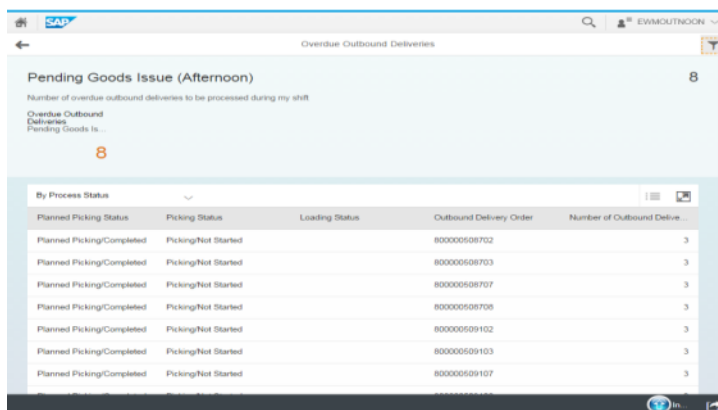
SAP

EWMOUTNOON

Overdue Outbound Deliveries

Pending Goods Issue (Afternoon)

8

Number of overdue outbound deliveries to be processed during my shift

Overdue Outbound Deliveries
Pending Goods Is...

8

By Process Status

| Planned Picking Status | Picking Status | Loading Status | Outbound Delivery Order | Number of Outbound Delive... |
|---|---|---|---|---|
| Planned Picking/Completed | Picking/Not Started | | 800000508702 | 3 |
| Planned Picking/Completed | Picking/Not Started | | 800000508703 | 3 |
| Planned Picking/Completed | Picking/Not Started | | 800000508707 | 3 |
| Planned Picking/Completed | Picking/Not Started | | 800000508708 | 3 |
| Planned Picking/Completed | Picking/Not Started | | 800000509102 | 3 |
| Planned Picking/Completed | Picking/Not Started | | 800000509103 | 3 |
| Planned Picking/Completed | Picking/Not Started | | 800000509107 | 3 |
| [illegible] | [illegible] | | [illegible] | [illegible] |

In...